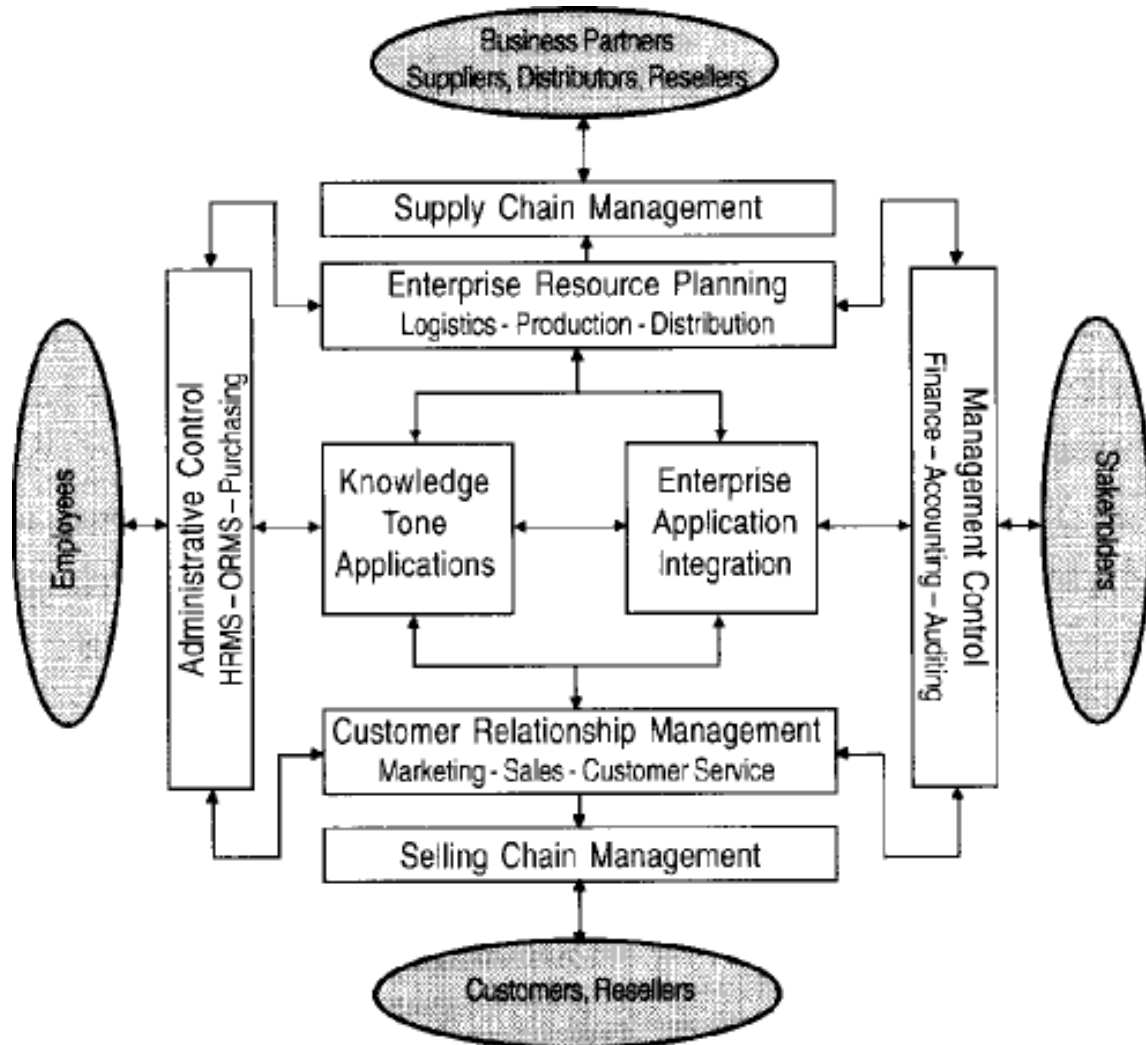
Business Partners
Suppliers, Distributors, Resellers

Supply Chain Management

Enterprise Resource Planning
Logistics - Production - Distribution

Employees

Administrative Control
HRMS – ORMS – Purchasing

Knowledge Tone Applications

Enterprise Application Integration

Management Control
Finance – Accounting – Auditing

Stakeholders

Customer Relationship Management
Marketing - Sales - Customer Service

Selling Chain Management

Customers, Resellers